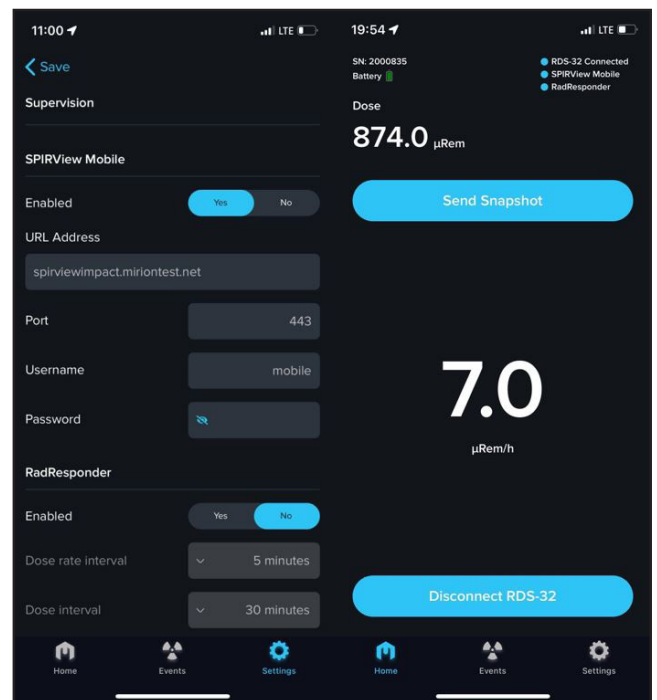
11:00 LTE

Save

Supervision

SPIRView Mobile

Enabled Yes No

URL Address

spiriewimpact.miriontest.net

Port 443

Username mobile

Password

RadResponder

Enabled Yes No

Dose rate interval 5 minutes

Dose interval 30 minutes

Home Events Settings

19:54 LTE

SN: 2000835
Battery

RDS-32 Connected
SPIRView Mobile
RadResponder

Dose

874.0 µRem

Send Snapshot

7.0

µRem/h

Disconnect RDS-32

Home Events Settings